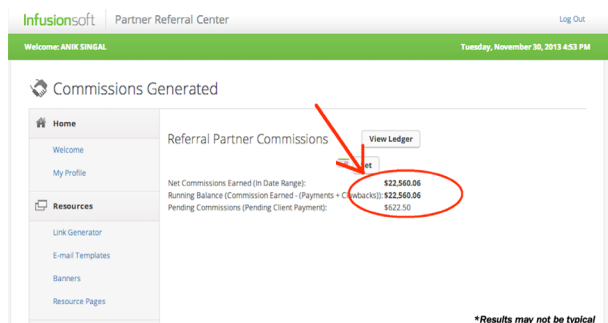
Infusionsoft | Partner Referral Center

Log Out

Welcome: ANIK SINGAL

Tuesday, November 30, 2013 4:53 PM

Commissions Generated

Home

Welcome

My Profile

Resources

Link Generator

E-mail Templates

Banners

Resource Pages

Referral Partner Commissions

View Ledger

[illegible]et

Net Commissions Earned (In Date Range): $22,560.06

Running Balance (Commission Earned - (Payments + Clawbacks)): $22,560.06

Pending Commissions (Pending Client Payment): $622.50

*Results may not be typical